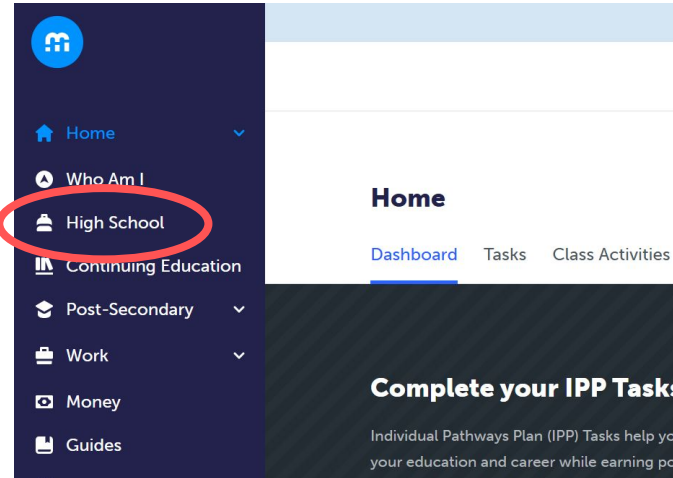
Home
Who Am I
High School
Continuing Education
Post-Secondary
Work
Money
Guides

Home

Dashboard Tasks Class Activities

Complete your IPP Tasks

Individual Pathways Plan (IPP) Tasks help yo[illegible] your education and career while earning po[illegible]